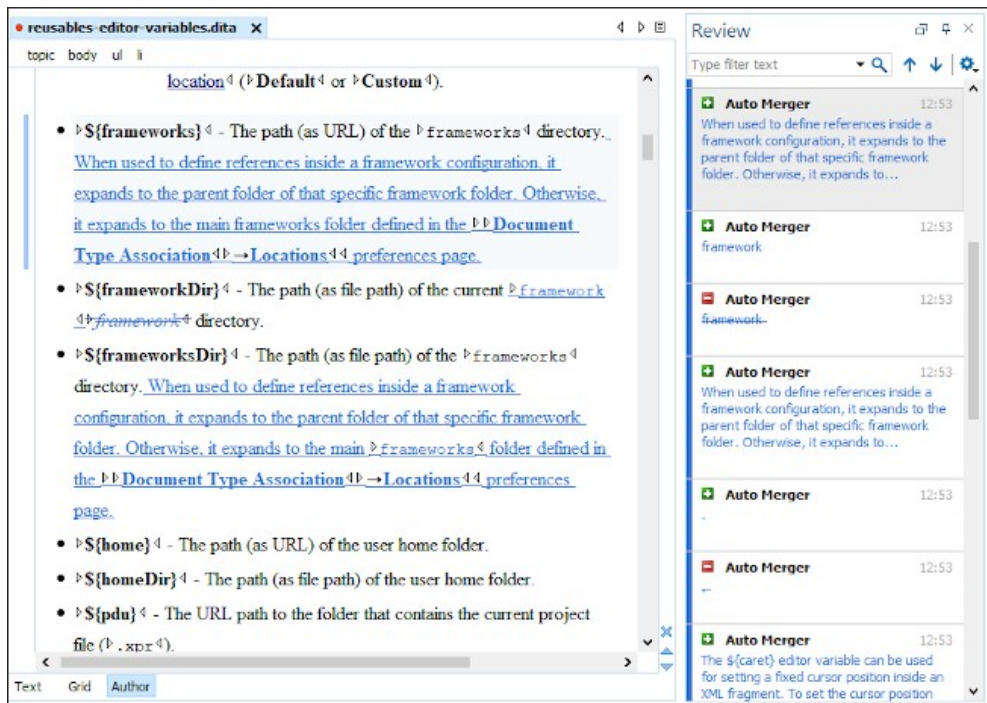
• reusables-editor-variables.dita ×

topic body ul li

location (Default or Custom).

• ${frameworks} - The path (as URL) of the frameworks directory. When used to define references inside a framework configuration, it expands to the parent folder of that specific framework folder. Otherwise, it expands to the main frameworks folder defined in the Document Type Association → Locations preferences page.

• ${frameworkDir} - The path (as file path) of the current framework framework directory.

• ${frameworksDir} - The path (as file path) of the frameworks directory. When used to define references inside a framework configuration, it expands to the parent folder of that specific framework folder. Otherwise, it expands to the main frameworks folder defined in the Document Type Association → Locations preferences page.

• ${home} - The path (as URL) of the user home folder.

• ${homeDir} - The path (as file path) of the user home folder.

• ${pdu} - The URL path to the folder that contains the current project file (.xpr).

Text Grid Author

Review

Type filter text

Auto Merger 12:53
When used to define references inside a framework configuration, it expands to the parent folder of that specific framework folder. Otherwise, it expands to…

Auto Merger 12:53
framework

Auto Merger 12:53
framework

Auto Merger 12:53
When used to define references inside a framework configuration, it expands to the parent folder of that specific framework folder. Otherwise, it expands to…

Auto Merger 12:53
.

Auto Merger 12:53
.

Auto Merger 12:53
The ${caret} editor variable can be used for setting a fixed cursor position inside an XML fragment. To set the cursor position